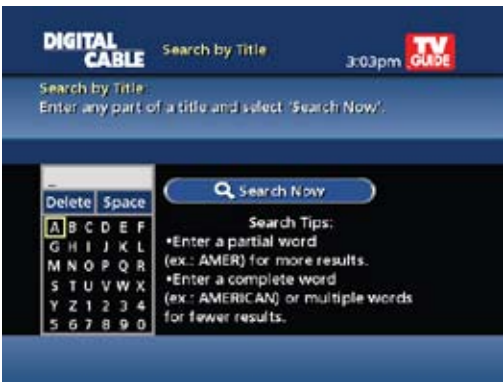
DIGITAL CABLE Search by Title 3:03pm TV GUIDE

Search by Title:
Enter any part of a title and select 'Search Now'.

_
Delete Space
A B C D E F
G H I J K L
M N O P Q R
S T U V W X
Y Z 1 2 3 4
5 6 7 8 9 0

Search Now

Search Tips:
•Enter a partial word (ex.: AMER) for more results.
•Enter a complete word (ex.: AMERICAN) or multiple words for fewer results.